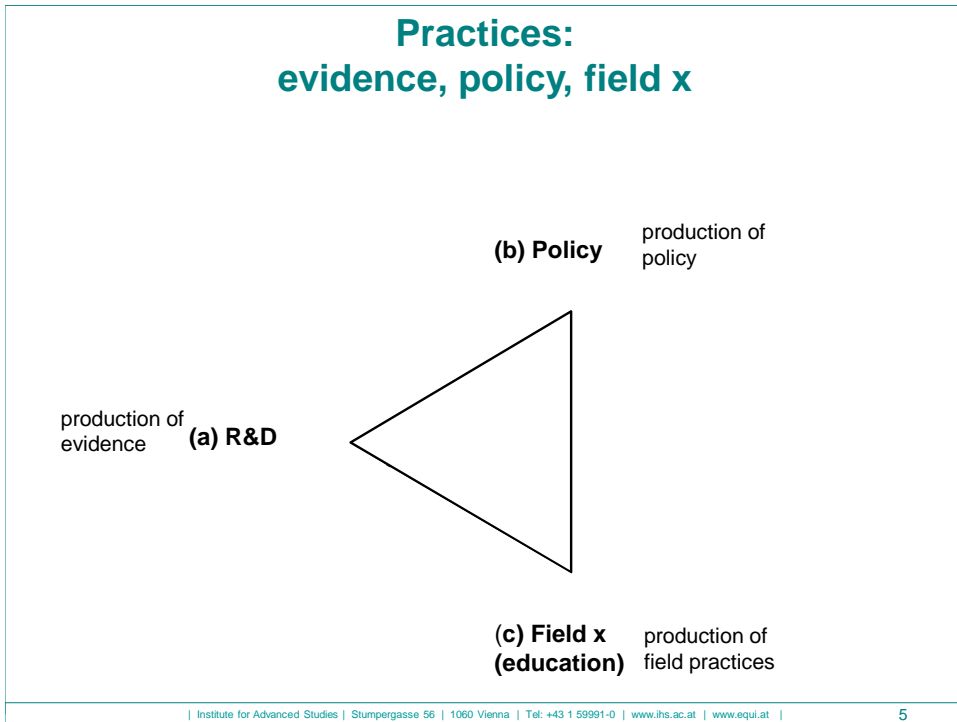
Practices:
evidence, policy, field x

(b) Policy

production of policy

production of evidence

(a) R&D

(c) Field x (education)

production of field practices

| Institute for Advanced Studies | Stumpergasse 56 | 1060 Vienna | Tel: +43 1 59991-0 | www.ihs.ac.at | www.equi.at |

5